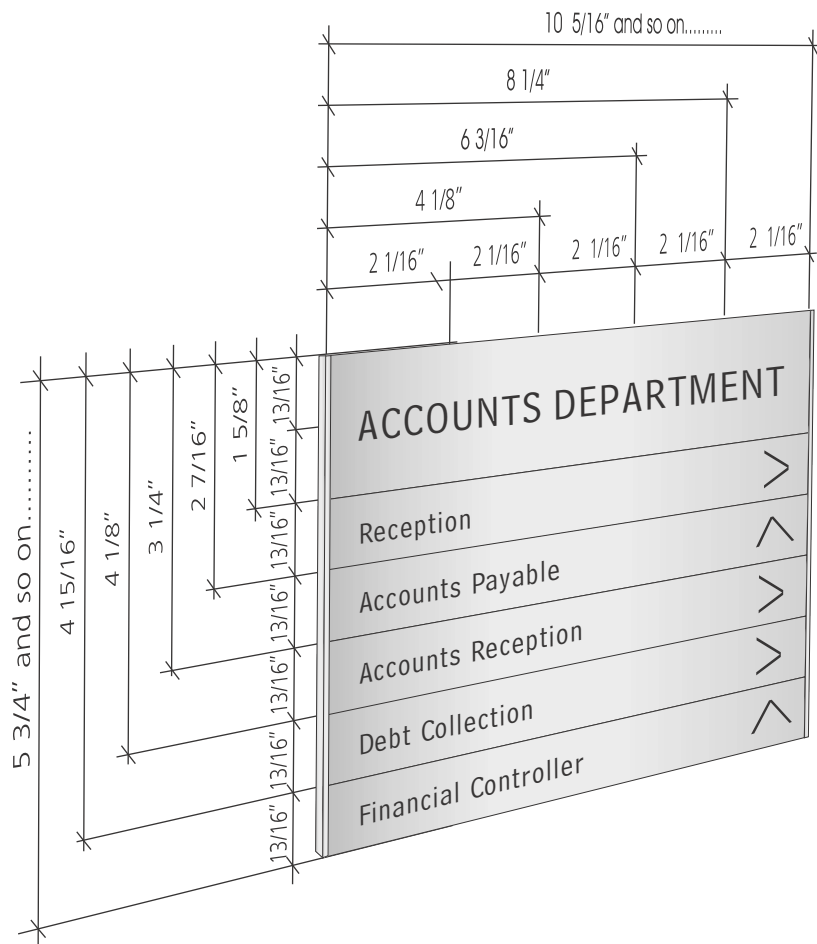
10 5/16" and so on.........

8 1/4"

6 3/16"

4 1/8"

2 1/16"   2 1/16"   2 1/16"   2 1/16"   2 1/16"

5 3/4" and so on.........

4 15/16"

4 1/8"

3 1/4"

2 7/16"

1 5/8"

13/16"

13/16"

13/16"

13/16"

13/16"

13/16"

13/16"

ACCOUNTS DEPARTMENT

Reception

Accounts Payable

Accounts Reception

Debt Collection

Financial Controller